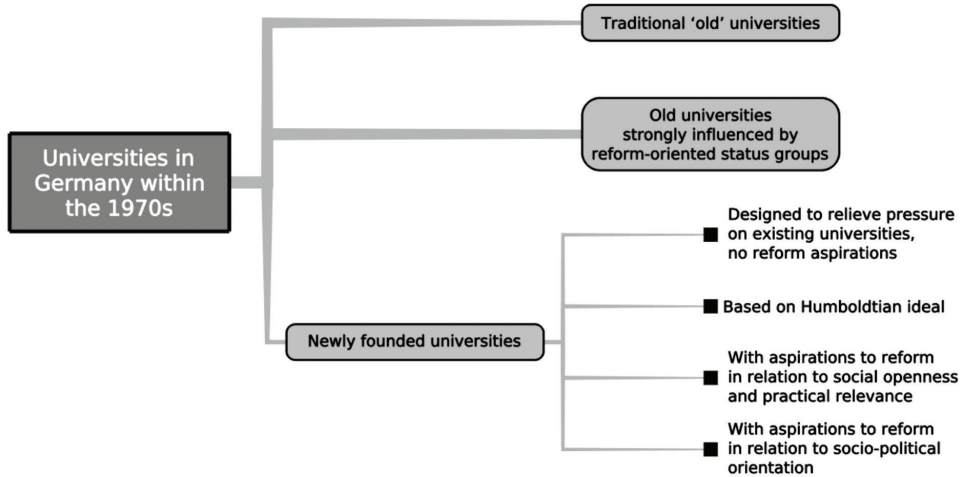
Universities in Germany within the 1970s

Traditional 'old' universities

Old universities strongly influenced by reform-oriented status groups

Newly founded universities

Designed to relieve pressure on existing universities, no reform aspirations

Based on Humboldtian ideal

With aspirations to reform in relation to social openness and practical relevance

With aspirations to reform in relation to socio-political orientation